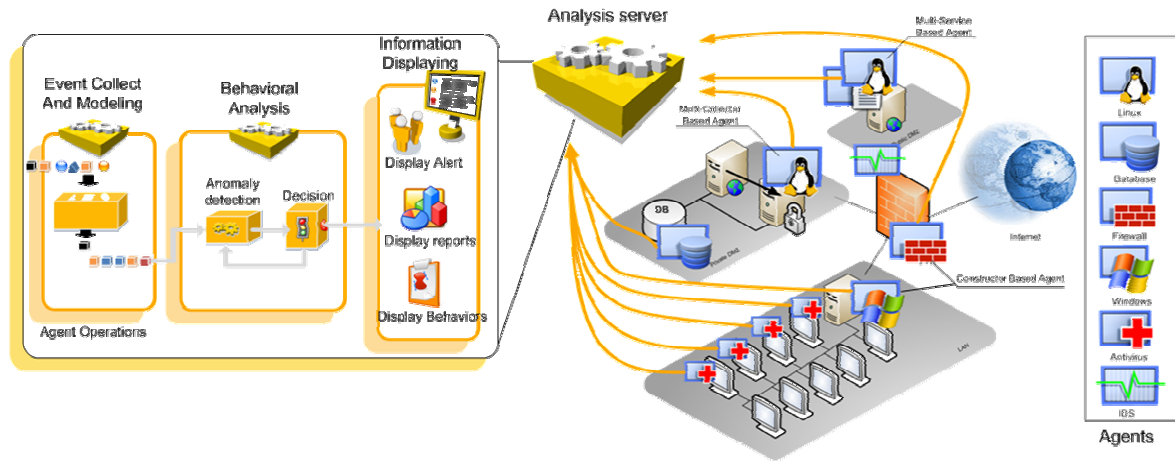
Event Collect And Modeling

Behavioral Analysis

Information Displaying

Anomaly detection

Decision

Display Alert

Display reports

Display Behaviors

Agent Operations

Analysis server

Multi-Service Based Agent

Multi-Collector Based Agent

DB

Private DMZ

Public DMZ

Internet

Constructor Based Agent

Lan

Linux

Database

Firewall

Windows

Antivirus

IDS

Agents